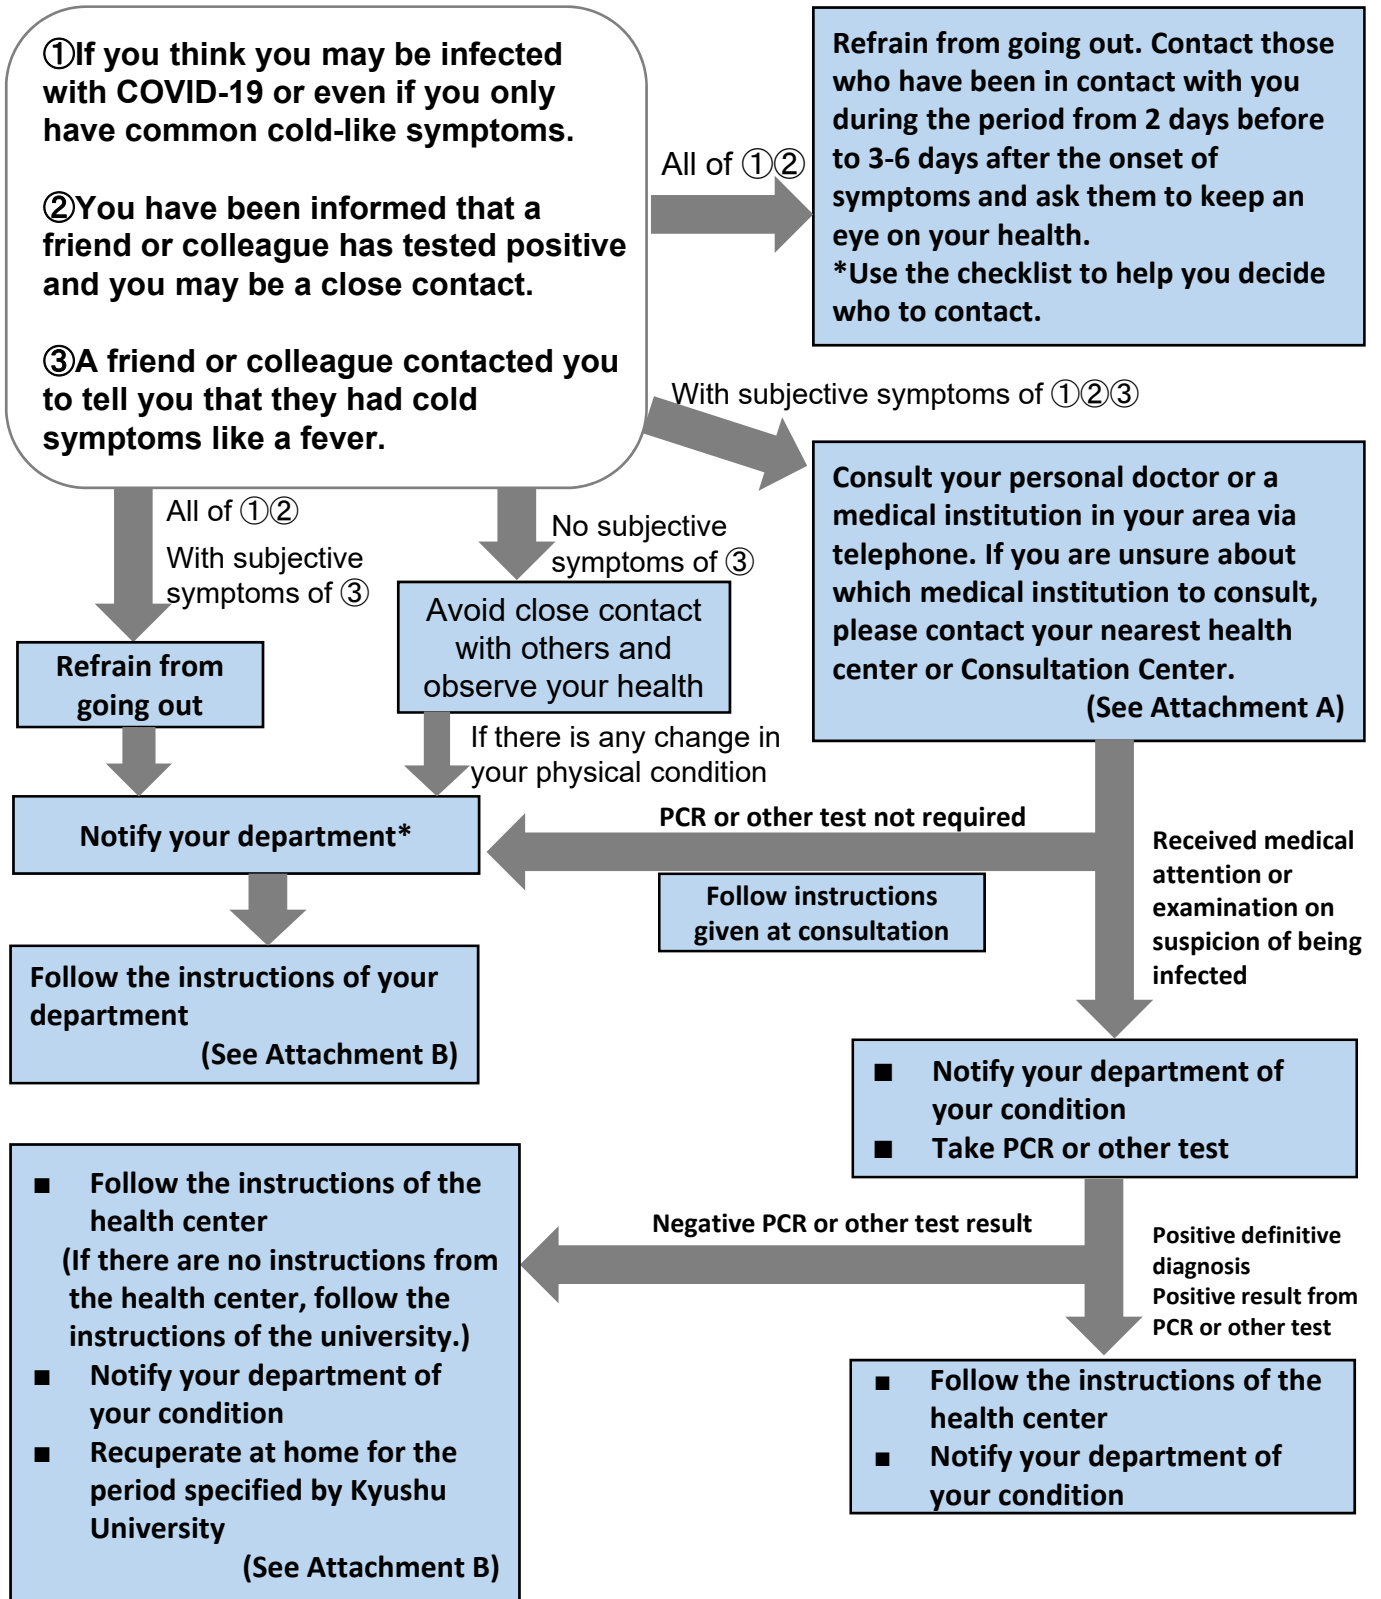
①If you think you may be infected with COVID-19 or even if you only have common cold-like symptoms.

②You have been informed that a friend or colleague has tested positive and you may be a close contact.

③A friend or colleague contacted you to tell you that they had cold symptoms like a fever.

All of ①②

Refrain from going out. Contact those who have been in contact with you during the period from 2 days before to 3-6 days after the onset of symptoms and ask them to keep an eye on your health.
*Use the checklist to help you decide who to contact.

With subjective symptoms of ①②③

Consult your personal doctor or a medical institution in your area via telephone. If you are unsure about which medical institution to consult, please contact your nearest health center or Consultation Center.
(See Attachment A)

All of ①②
With subjective symptoms of ③

No subjective symptoms of ③

Refrain from going out

Avoid close contact with others and observe your health

If there is any change in your physical condition

Notify your department*

PCR or other test not required

Follow instructions given at consultation

Received medical attention or examination on suspicion of being infected

Follow the instructions of your department
(See Attachment B)

■ Notify your department of your condition
■ Take PCR or other test

Negative PCR or other test result

Positive definitive diagnosis
Positive result from PCR or other test

■ Follow the instructions of the health center
(If there are no instructions from the health center, follow the instructions of the university.)
■ Notify your department of your condition
■ Recuperate at home for the period specified by Kyushu University
(See Attachment B)

■ Follow the instructions of the health center
■ Notify your department of your condition